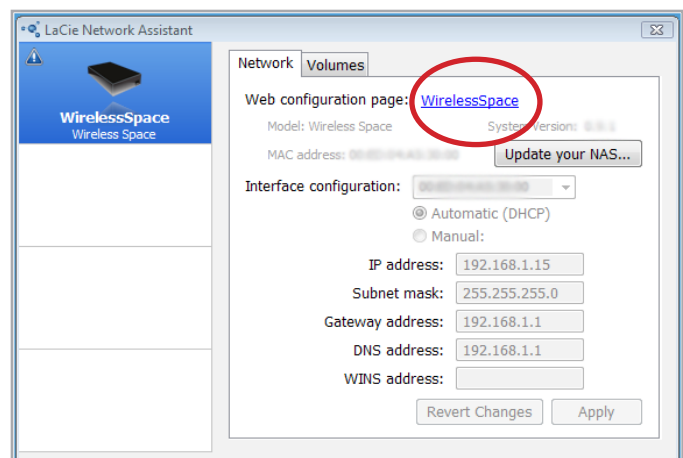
LaCie Network Assistant

WirelessSpace
Wireless Space

Network | Volumes

Web configuration page: WirelessSpace

Model: Wireless Space

System Version: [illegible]

MAC address: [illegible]

Update your NAS...

Interface configuration: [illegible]

Automatic (DHCP)

Manual:

IP address: 192.168.1.15

Subnet mask: 255.255.255.0

Gateway address: 192.168.1.1

DNS address: 192.168.1.1

WINS address:

Revert Changes

Apply